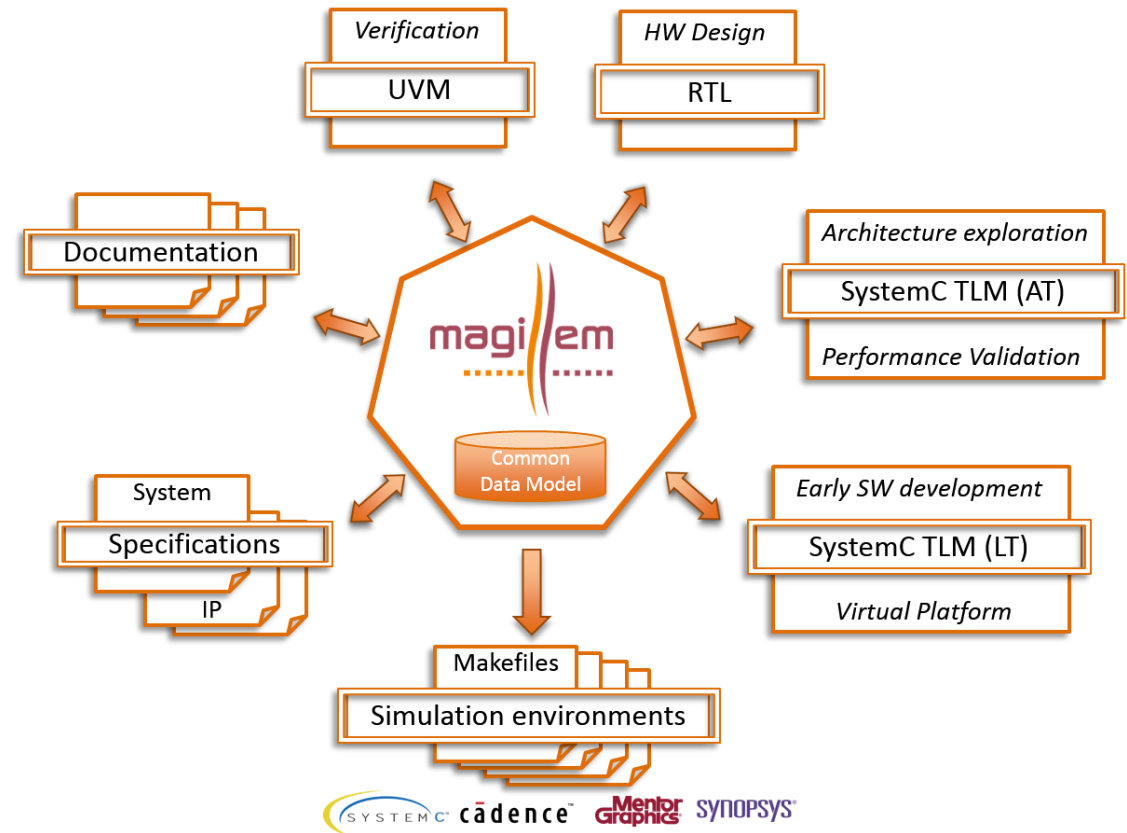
Verification

UVM

HW Design

RTL

Documentation

Architecture exploration

SystemC TLM (AT)

Performance Validation

magillem

Common Data Model

System

Specifications

IP

Early SW development

SystemC TLM (LT)

Virtual Platform

Makefiles

Simulation environments

SYSTEMC cādence Mentor Graphics SYNOPSYS